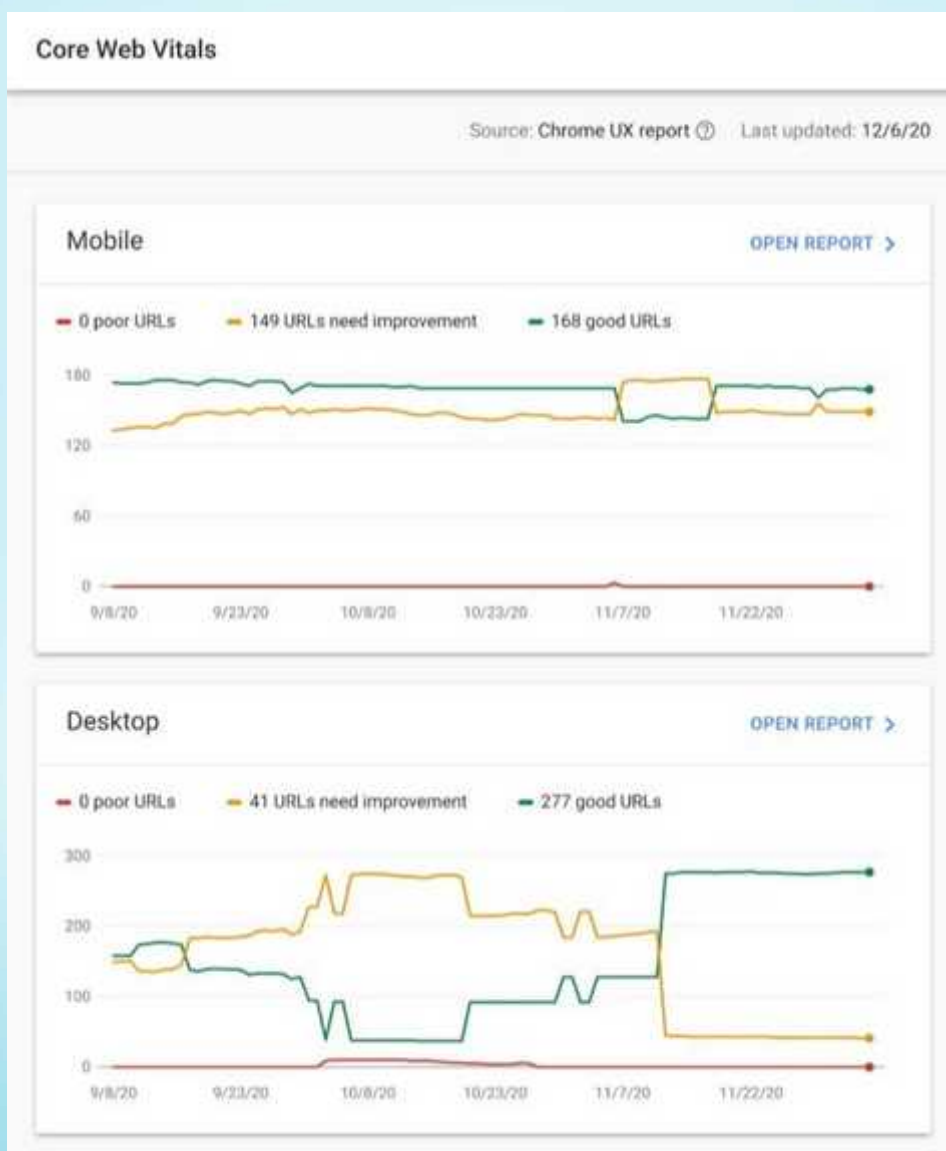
Core Web Vitals

Source: Chrome UX report ⓘ Last updated: 12/6/20

Mobile

OPEN REPORT >

0 poor URLs   149 URLs need improvement   168 good URLs

180
120
60
0

9/8/20   9/23/20   10/8/20   10/23/20   11/7/20   11/22/20

Desktop

OPEN REPORT >

0 poor URLs   41 URLs need improvement   277 good URLs

300
200
100
0

9/8/20   9/23/20   10/8/20   10/23/20   11/7/20   11/22/20